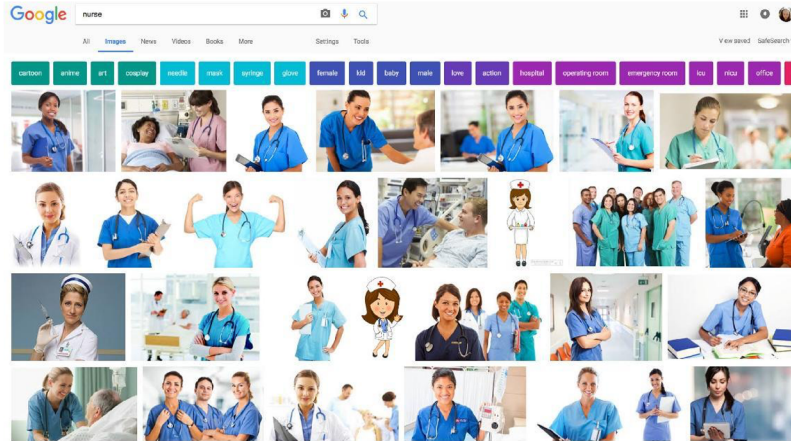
Google

nurse

All Images News Videos Books More Settings Tools

View saved SafeSearch

cartoon anime art cosplay needle mask syringe glove female kid baby male love action hospital operating room emergency room icu nicu office